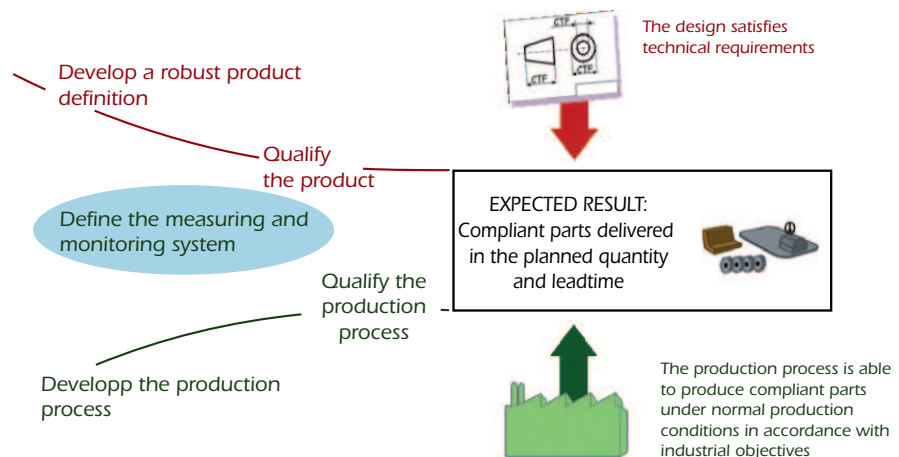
CTF

CTF

CTF

The design satisfies technical requirements

Develop a robust product definition

Qualify the product

EXPECTED RESULT: Compliant parts delivered in the planned quantity and leadtime

Define the measuring and monitoring system

Qualify the production process

Developp the production process

The production process is able to produce compliant parts under normal production conditions in accordance with industrial objectives